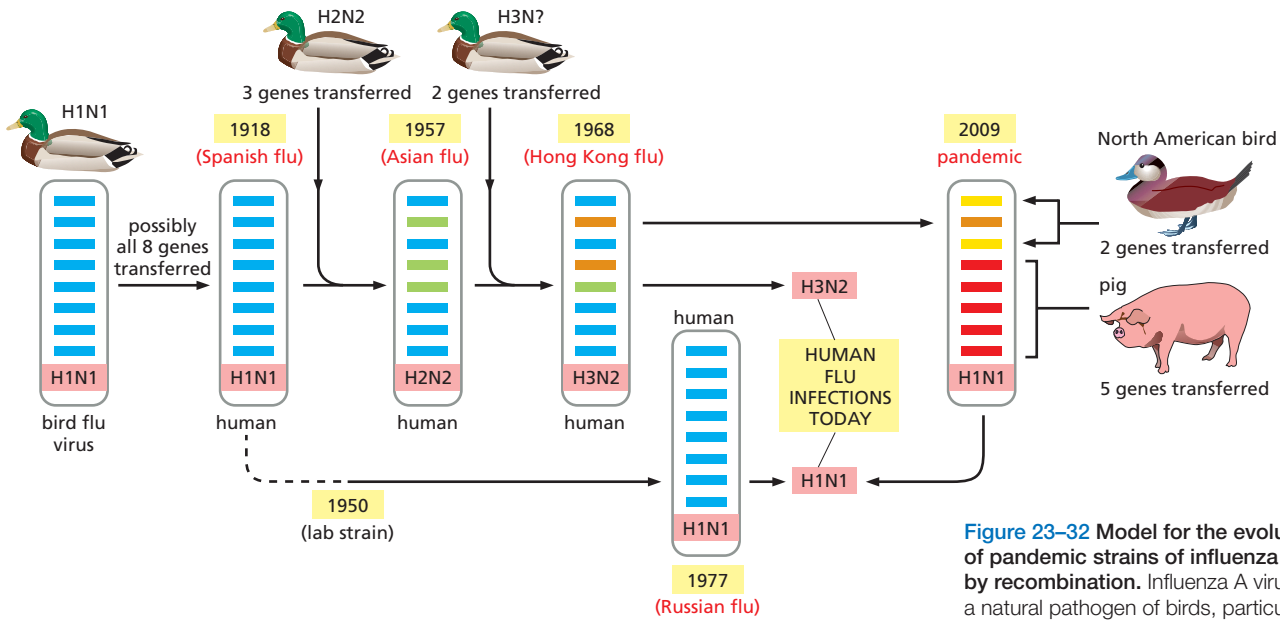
H1N1

H2N2

3 genes transferred

H3N?

2 genes transferred

1918
(Spanish flu)

1957
(Asian flu)

1968
(Hong Kong flu)

2009
pandemic

North American bird

2 genes transferred

pig

5 genes transferred

possibly all 8 genes transferred

H1N1
bird flu virus

H1N1
human

H2N2
human

H3N2
human

H3N2

HUMAN FLU INFECTIONS TODAY

H1N1

human

H1N1

1977
(Russian flu)

1950
(lab strain)

H1N1

Figure 23–32 Model for the evolu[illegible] of pandemic strains of influenza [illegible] by recombination. Influenza A viru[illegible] a natural pathogen of birds, particu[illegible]